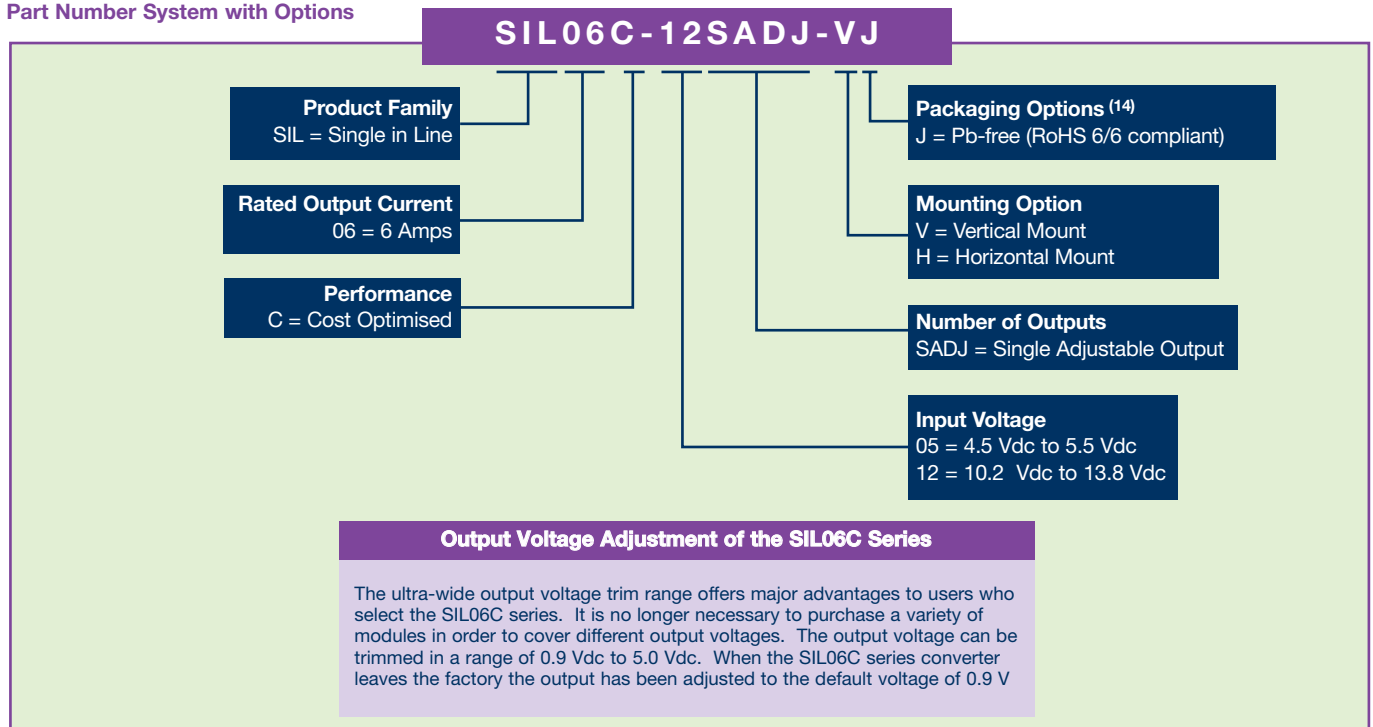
Part Number System with Options

SIL06C-12SADJ-VJ

Product Family
SIL = Single in Line

Rated Output Current
06 = 6 Amps

Performance
C = Cost Optimised

Packaging Options $^{(14)}$
J = Pb-free (RoHS 6/6 compliant)

Mounting Option
V = Vertical Mount
H = Horizontal Mount

Number of Outputs
SADJ = Single Adjustable Output

Input Voltage
05 = 4.5 Vdc to 5.5 Vdc
12 = 10.2 Vdc to 13.8 Vdc

Output Voltage Adjustment of the SIL06C Series

The ultra-wide output voltage trim range offers major advantages to users who select the SIL06C series. It is no longer necessary to purchase a variety of modules in order to cover different output voltages. The output voltage can be trimmed in a range of 0.9 Vdc to 5.0 Vdc. When the SIL06C series converter leaves the factory the output has been adjusted to the default voltage of 0.9 V